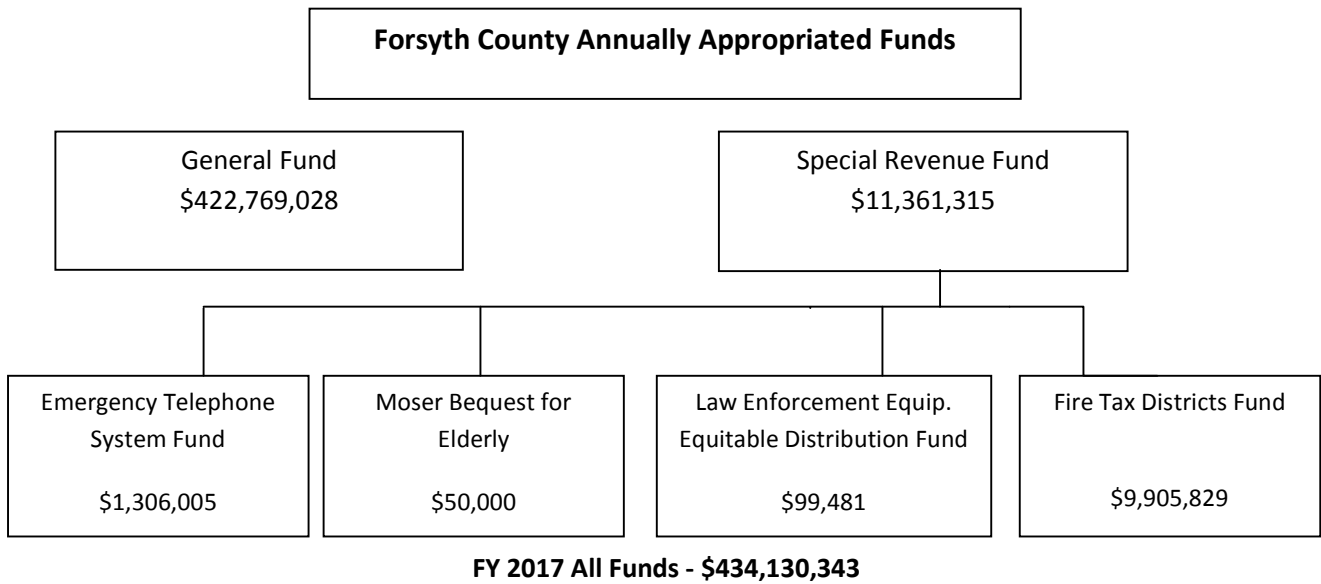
Forsyth County Annually Appropriated Funds

General Fund
\$422,769,028

Special Revenue Fund
\$11,361,315

Emergency Telephone System Fund
\$1,306,005

Moser Bequest for Elderly
\$50,000

Law Enforcement Equip. Equitable Distribution Fund
\$99,481

Fire Tax Districts Fund
\$9,905,829

FY 2017 All Funds - \$434,130,343